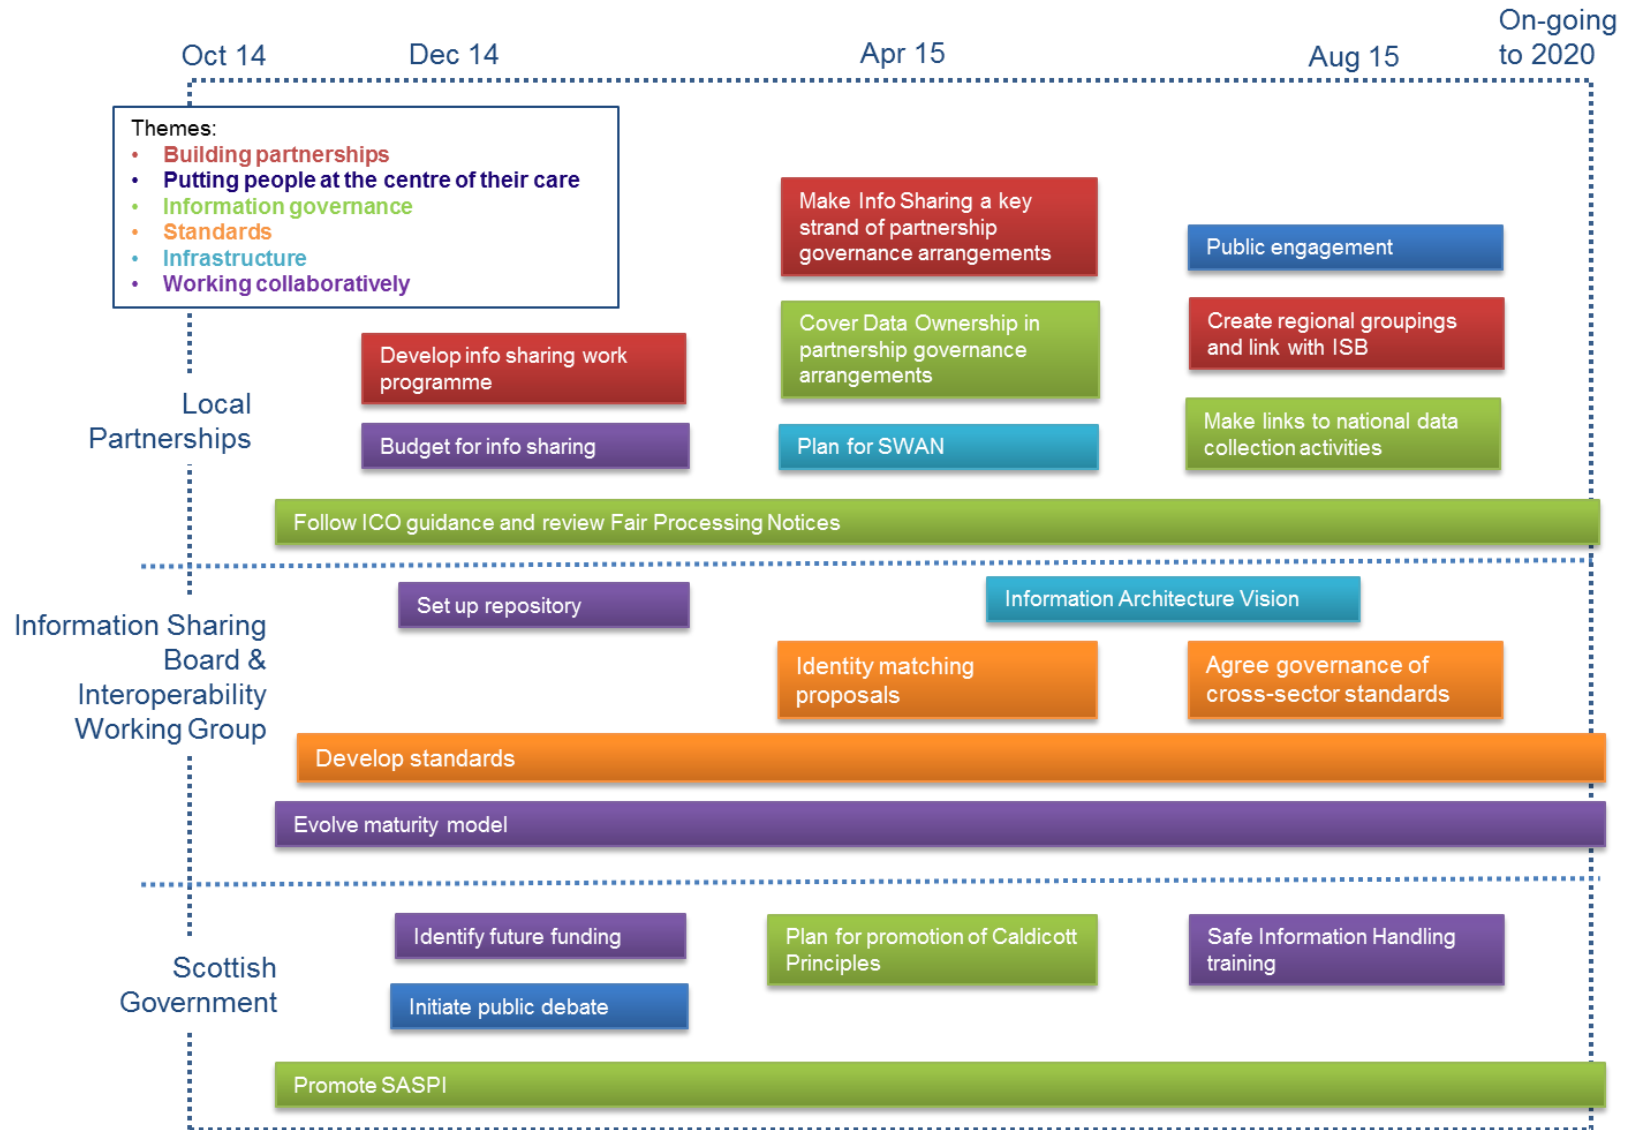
Oct 14
Dec 14
Apr 15
Aug 15
On-going to 2020

Themes:
• Building partnerships
• Putting people at the centre of their care
• Information governance
• Standards
• Infrastructure
• Working collaboratively

Local Partnerships

Make Info Sharing a key strand of partnership governance arrangements

Public engagement

Cover Data Ownership in partnership governance arrangements

Create regional groupings and link with ISB

Develop info sharing work programme

Make links to national data collection activities

Budget for info sharing

Plan for SWAN

Follow ICO guidance and review Fair Processing Notices

Information Sharing Board & Interoperability Working Group

Set up repository

Information Architecture Vision

Identity matching proposals

Agree governance of cross-sector standards

Develop standards

Evolve maturity model

Scottish Government

Identify future funding

Plan for promotion of Caldicott Principles

Safe Information Handling training

Initiate public debate

Promote SASPI